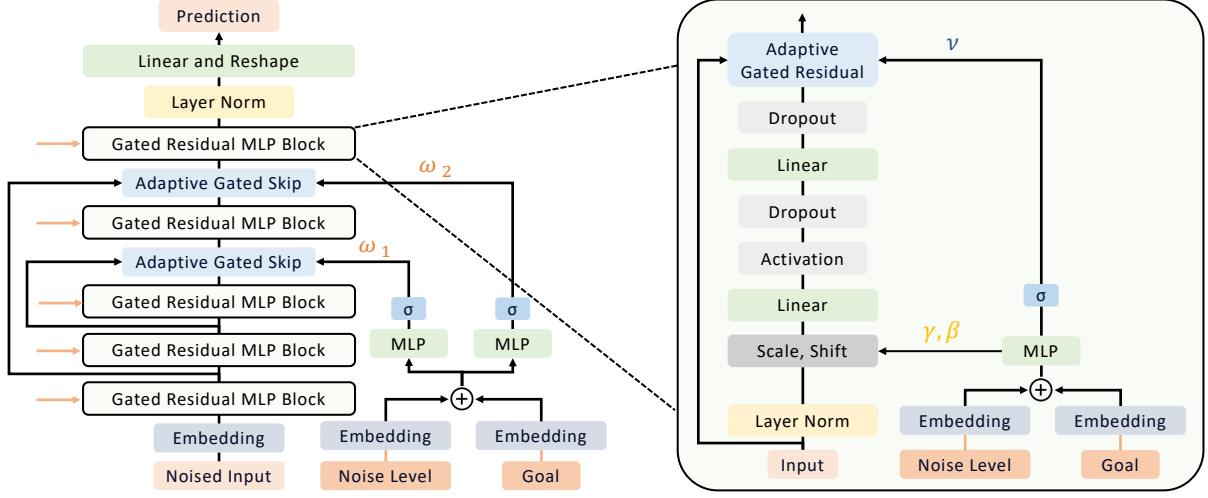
Prediction

Linear and Reshape

Layer Norm

Gated Residual MLP Block

$\omega_2$

Adaptive Gated Skip

Gated Residual MLP Block

$\omega_1$

Adaptive Gated Skip

Gated Residual MLP Block

σ

σ

Gated Residual MLP Block

MLP

MLP

Gated Residual MLP Block

Embedding

Embedding

Embedding

Noised Input

Noise Level

Goal

$\nu$

Adaptive Gated Residual

Dropout

Linear

Dropout

Activation

Linear

σ

$\gamma, \beta$

Scale, Shift

MLP

Layer Norm

Embedding

Embedding

Input

Noise Level

Goal